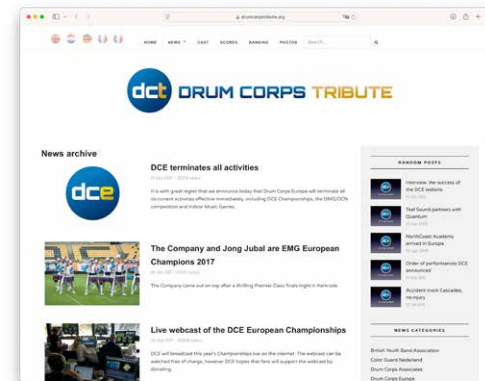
drumcorpstribute.org

HOME NEWS CAST SCORES RANKING PHOTOS Search...

dct DRUM CORPS TRIBUTE

News archive

dce

DCE terminates all activities

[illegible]

It is with great regret that we announce today that Drum Corps Europe will terminate all its current activities effective immediately, including DCE Championships, the EMG/DCN competition and Indoor Music Games.

The Company and Jong Jubal are EMG European Champions 2017

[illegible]

The Company came out on top after a thrilling Premier Class finals night in Kerkrade.

Live webcast of the DCE European Championships

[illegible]

DCE will broadcast this year's Championships live on the internet. The webcast can be watched free of charge, however DCE hopes that fans will support the webcast by donating.

RANDOM POSTS

Interview: the success of the DCE website

Teal Sound partners with Quantum

NorthCoast Academy arrived in Europe

Order of performances DCE announced

Accident track Cascades, no injury

NEWS CATEGORIES

British Youth Band Association

Color Guard Nederland

Drum Corps Associates

Drum Corps Europe